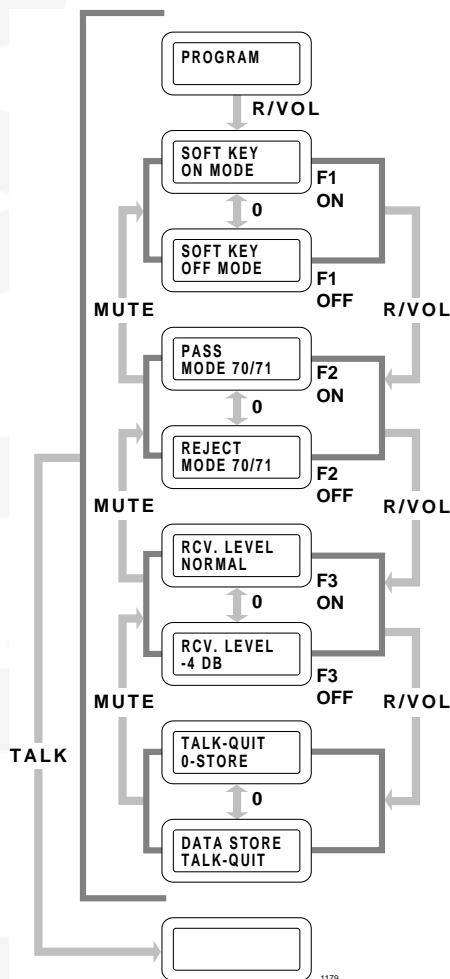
PROGRAM

R/VOL

SOFT KEY ON MODE

F1 ON

0

SOFT KEY OFF MODE

F1 OFF

MUTE

R/VOL

PASS MODE 70/71

F2 ON

0

REJECT MODE 70/71

F2 OFF

MUTE

R/VOL

RCV. LEVEL NORMAL

F3 ON

0

RCV. LEVEL -4 DB

F3 OFF

MUTE

R/VOL

TALK

TALK-QUIT 0-STORE

0

DATA STORE TALK-QUIT

1179